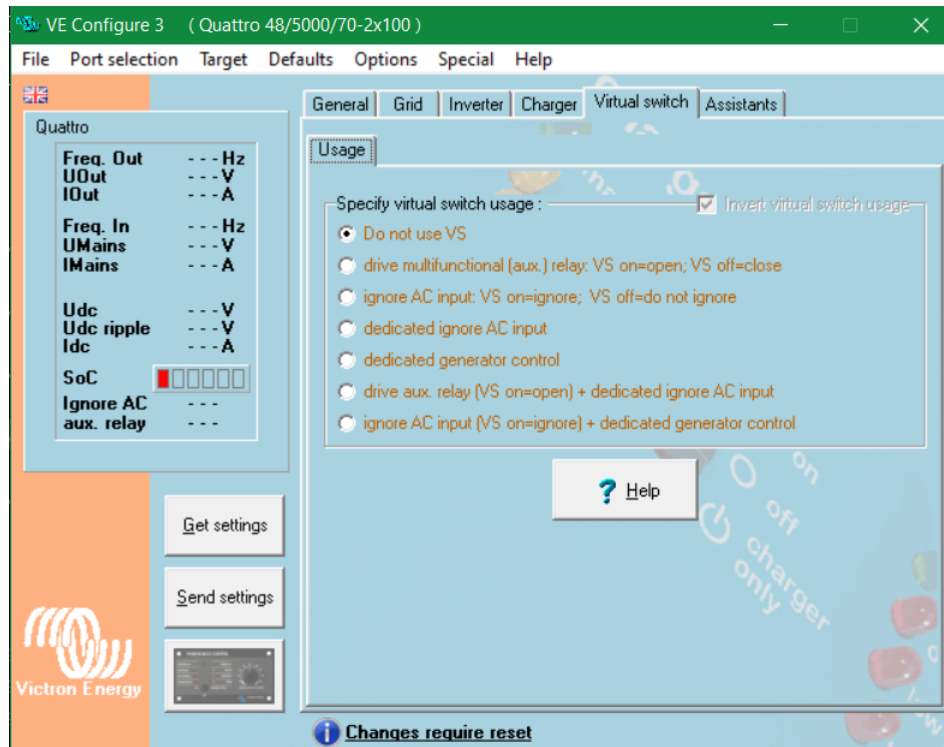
VE Configure 3 ( Quattro 48/5000/70-2x100 )

File Port selection Target Defaults Options Special Help

Quattro

Freq. Out ---Hz
UOut ---V
IOut ---A

Freq. In ---Hz
UMains ---V
IMains ---A

Udc ---V
Udc ripple ---V
Idc ---A

SoC

Ignore AC ---
aux. relay ---

Get settings

Send settings

Victron Energy

General Grid Inverter Charger Virtual switch Assistants

Usage

Specify virtual switch usage :

Invert virtual switch usage

Do not use VS

drive multifunctional (aux.) relay: VS on=open; VS off=close

ignore AC input: VS on=ignore; VS off=do not ignore

dedicated ignore AC input

dedicated generator control

drive aux. relay (VS on=open) + dedicated ignore AC input

ignore AC input (VS on=ignore) + dedicated generator control

Help

on

off

charger only

Changes require reset